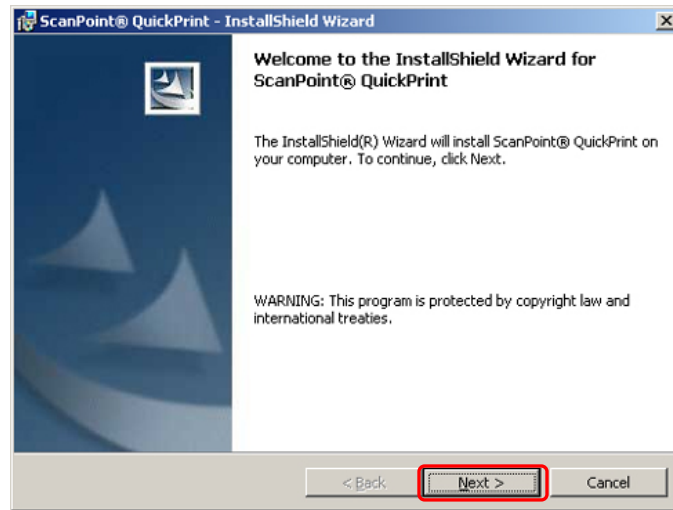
ScanPoint® QuickPrint - InstallShield Wizard

Welcome to the InstallShield Wizard for ScanPoint® QuickPrint

The InstallShield(R) Wizard will install ScanPoint® QuickPrint on your computer. To continue, click Next.

WARNING: This program is protected by copyright law and international treaties.

< Back

Next >

Cancel